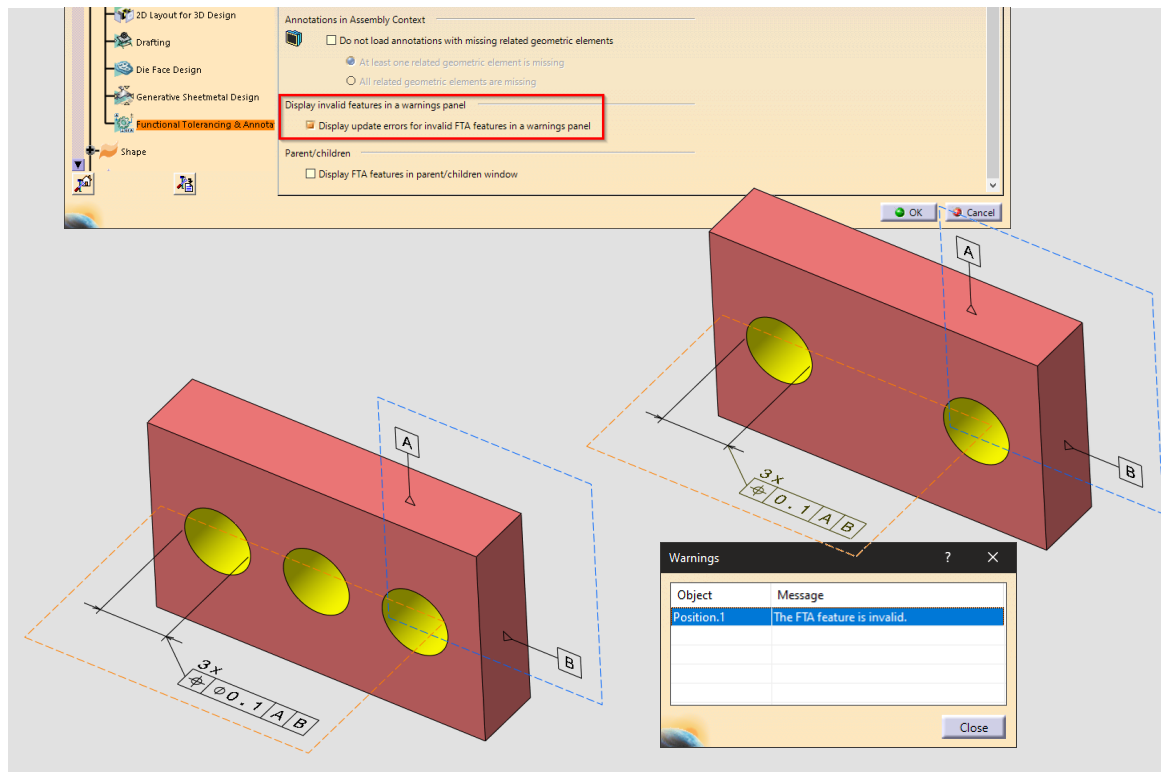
2D Layout for 3D Design
Drafting
Die Face Design
Generative Sheetmetal Design
Functional Tolerancing & Annota
Shape

Annotations in Assembly Context
Do not load annotations with missing related geometric elements
At least one related geometric element is missing
All related geometric elements are missing

Display invalid features in a warnings panel
Display update errors for invalid FTA features in a warnings panel

Parent/children
Display FTA features in parent/children window

OK
Cancel

A
B
3x
$\oslash$0.1 A B

A
B
3x
0.1 A B

Warnings
?

| Object | Message |
|---|---|
| Position.1 | The FTA feature is invalid. |

Close